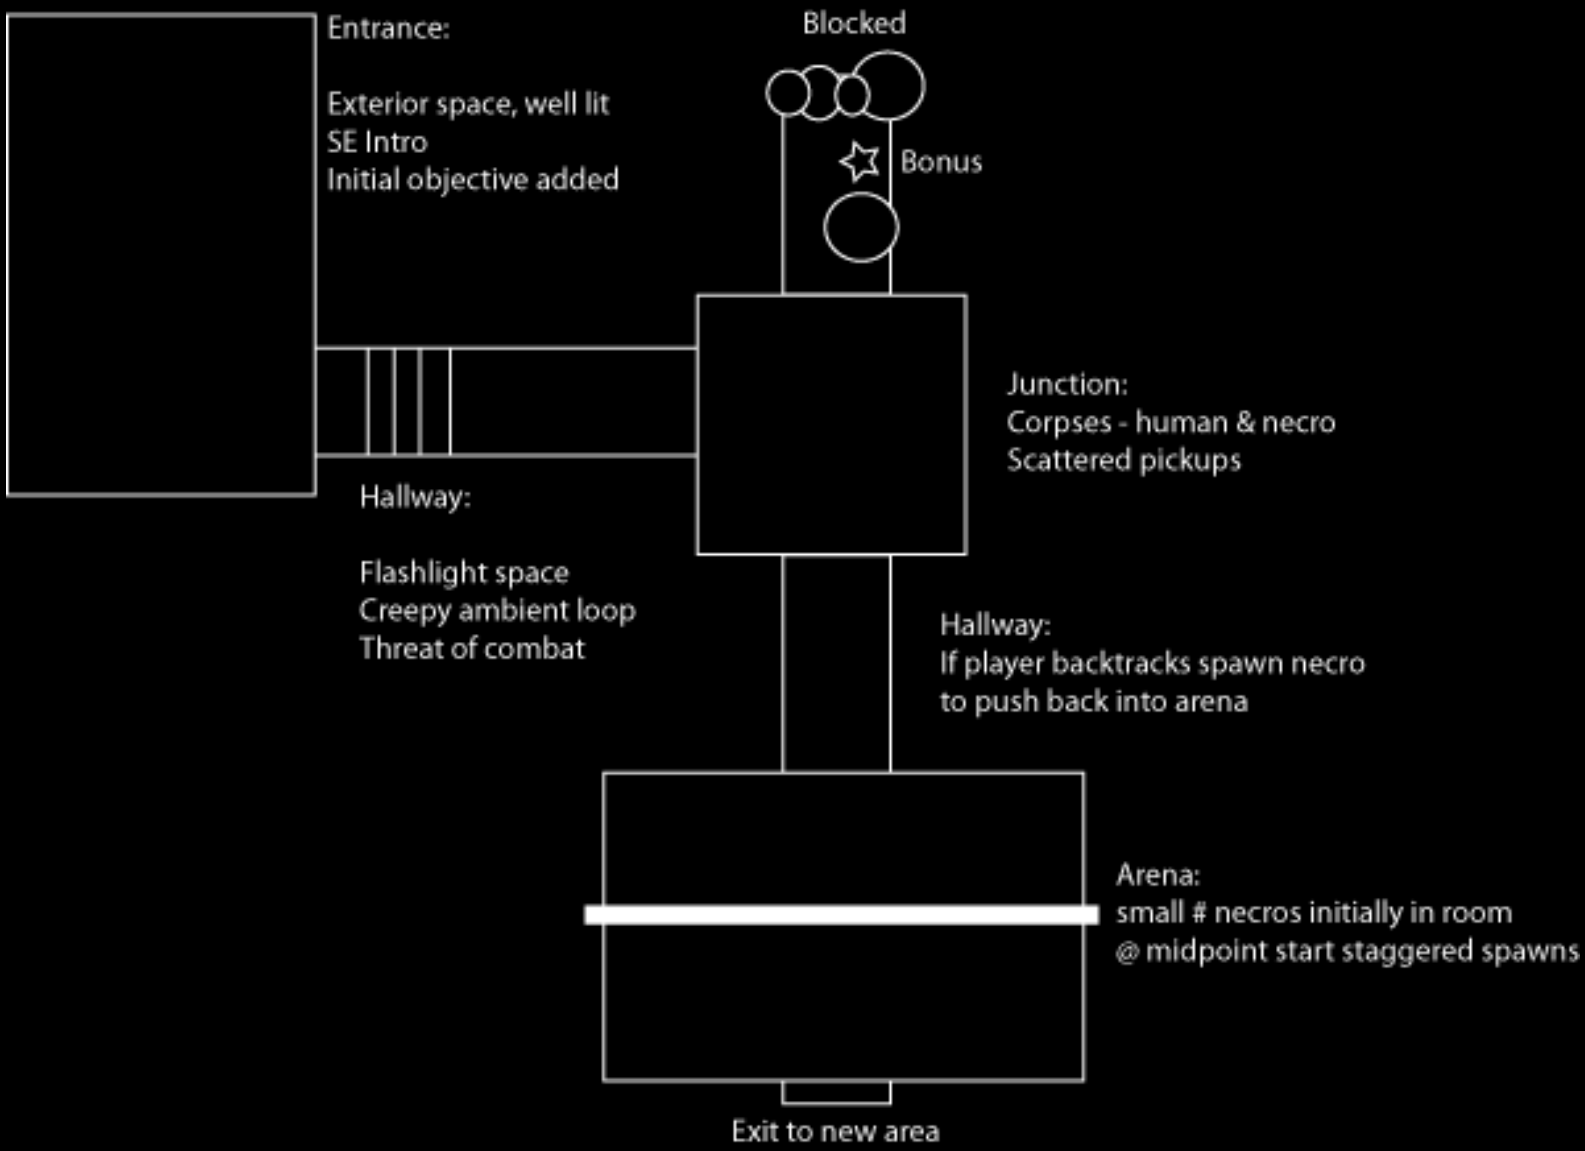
Entrance:

Exterior space, well lit
SE Intro
Initial objective added

Blocked

Bonus

Junction:
Corpses - human & necro
Scattered pickups

Hallway:

Flashlight space
Creepy ambient loop
Threat of combat

Hallway:
If player backtracks spawn necro
to push back into arena

Arena:
small # necros initially in room
@ midpoint start staggered spawns

Exit to new area